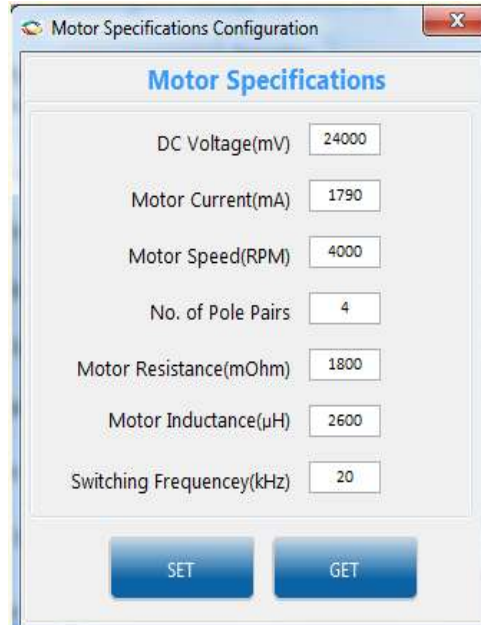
Motor Specifications Configuration

X

Motor Specifications

DC Voltage(mV) 24000

Motor Current(mA) 1790

Motor Speed(RPM) 4000

No. of Pole Pairs 4

Motor Resistance(mOhm) 1800

Motor Inductance(μH) 2600

Switching Frequency(kHz) 20

SET

GET